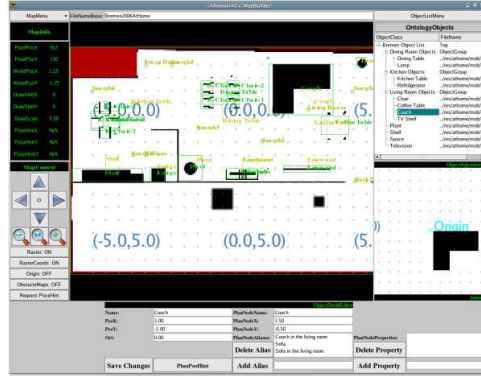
MapMenu FileNameBase Bremen2006AtHome ObjectListMenu

MapInfo

PixelPosX: 357
PixelPosY: 110
WorldPosX: 1.25
WorldPosY: 1.75
DrawSAMX: 8
DrawSAMY: 8
DrawScale: 118
PoseHitX: N/A
PoseHitY: N/A
PoseHitZ: N/A

MapControl

0

Raster: ON
RasterCoords: ON
Origin: OFF
ObstacleMaps: OFF
Request PoseHist

(-1.0,0.0)
(0.0,0.0)
(-5.0,5.0)
(0.0,5.0)
(5.0,5.0)

OntologyObjects

| ObjectClass | FileName |
|---|---|
| Bremen Object List | Top |
| Dining Room Objects | ObjectGroup |
| Dining Table | ../res/athome/mob/ |
| Lamp | ../res/athome/mob/ |
| Kitchen Objects | ObjectGroup |
| Kitchen Table | ../res/athome/mob/ |
| Refrigerator | ../res/athome/mob/ |
| Living Room Objects | ObjectGroup |
| Chair | ../res/athome/mob/ |
| Coffee Table | ../res/athome/mob/ |
| Couch | ../res/athome/mob/ |
| TV Shelf | ../res/athome/mob/ |
| Plant | ../res/athome/mob/ |
| Shelf | ../res/athome/mob/ |
| Space | ../res/athome/mob/ |
| Television | ../res/athome/mob/ |

Origin

Name: Couch
PosX: 3.00
PosY: -1.00
Ori: 0.00
PlanNodeName: Couch
PlanNodeX: 1.50
PlanNodeY: -0.50
PlanNodeAliases: Couch in the living room Sofa Sofa in the living room
PlanNodeProperties:
Delete Alias
Delete Property
Save Changes
PlanPostHist
Add Alias
Add Property